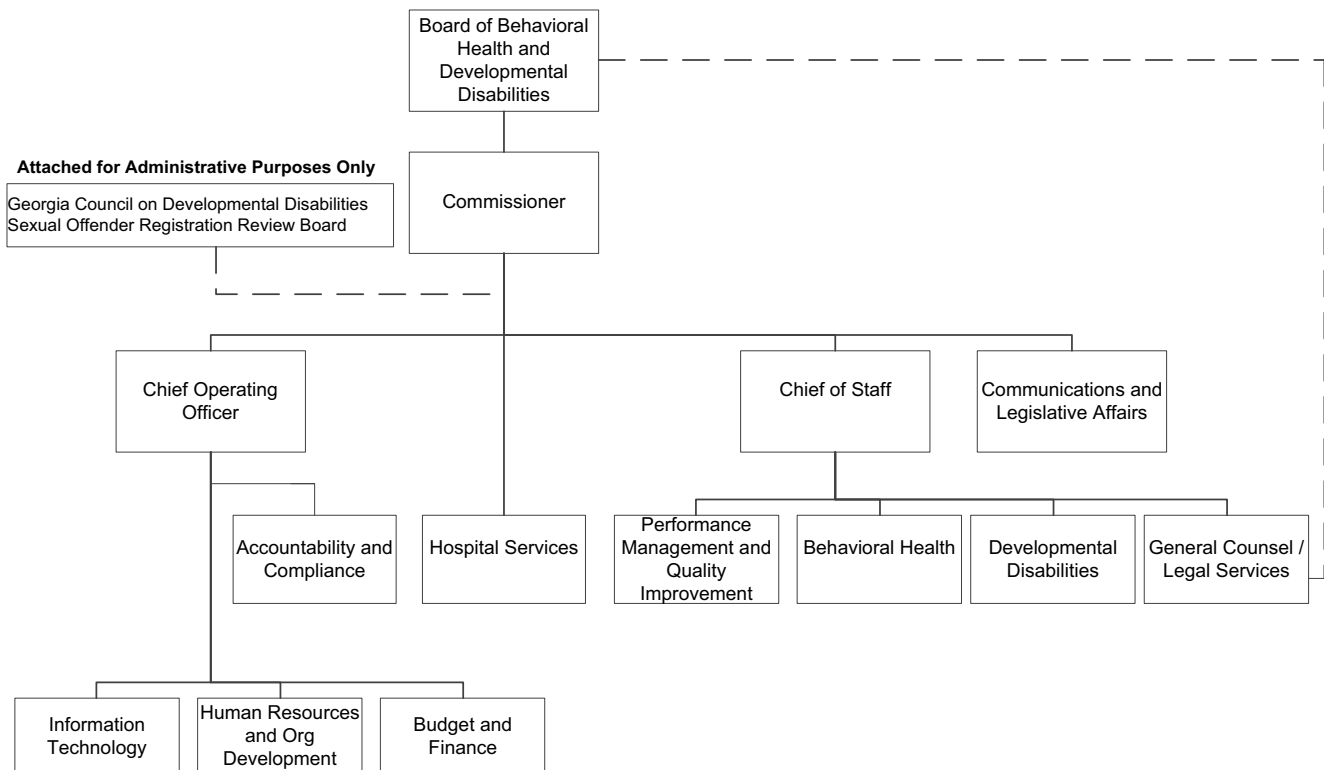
Board of Behavioral Health and Developmental Disabilities

Attached for Administrative Purposes Only

Georgia Council on Developmental Disabilities
Sexual Offender Registration Review Board

Commissioner

Chief Operating Officer

Chief of Staff

Communications and Legislative Affairs

Accountability and Compliance

Hospital Services

Performance Management and Quality Improvement

Behavioral Health

Developmental Disabilities

General Counsel / Legal Services

Information Technology

Human Resources and Org Development

Budget and Finance